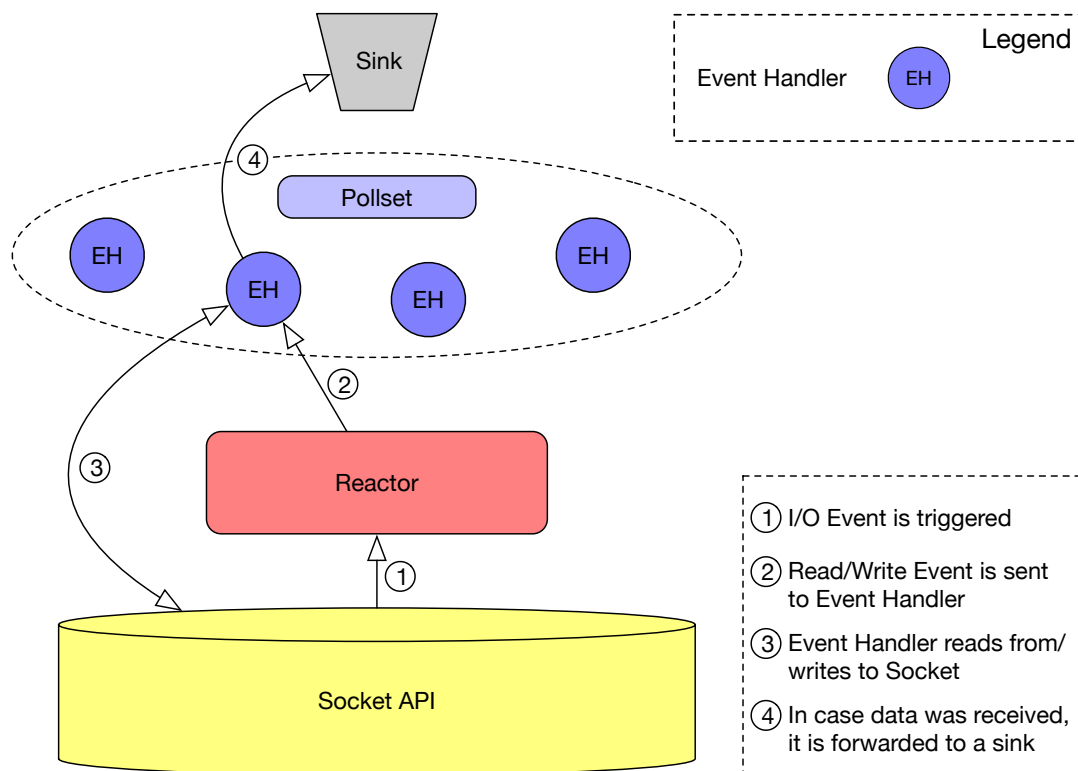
Sink

Legend

Event Handler EH

4

Pollset

EH

EH

EH

EH

2

3

Reactor

1

Socket API

1 I/O Event is triggered

2 Read/Write Event is sent to Event Handler

3 Event Handler reads from/ writes to Socket

4 In case data was received, it is forwarded to a sink